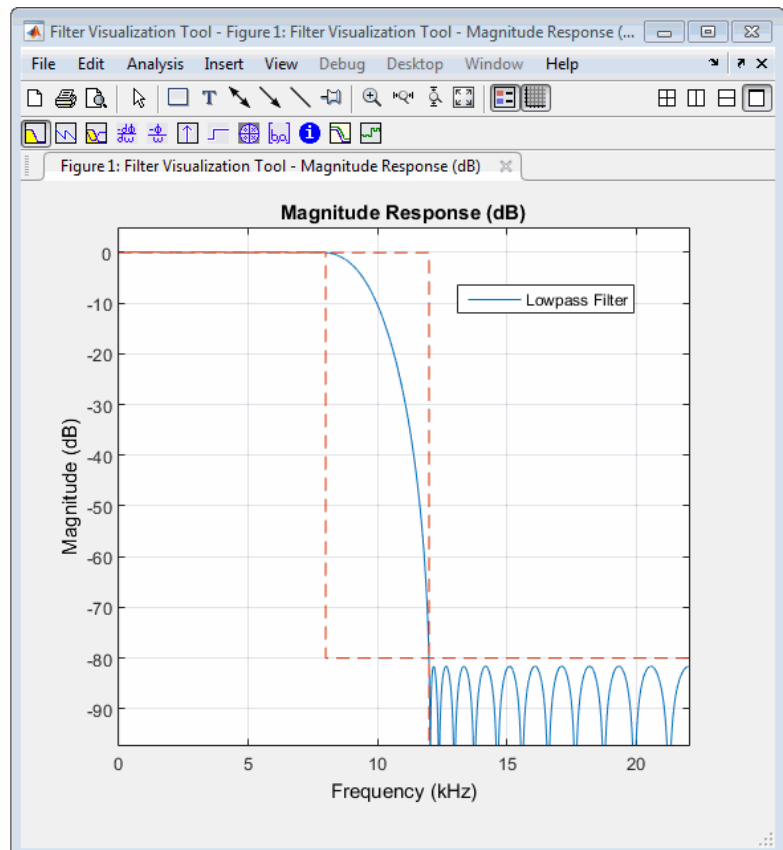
Filter Visualization Tool - Figure 1: Filter Visualization Tool - Magnitude Response (...

File Edit Analysis Insert View Debug Desktop Window Help

Figure 1: Filter Visualization Tool - Magnitude Response (dB)

Magnitude Response (dB)

Lowpass Filter

0
-10
-20
-30
-40
-50
-60
-70
-80
-90

Magnitude (dB)

0 5 10 15 20

Frequency (kHz)